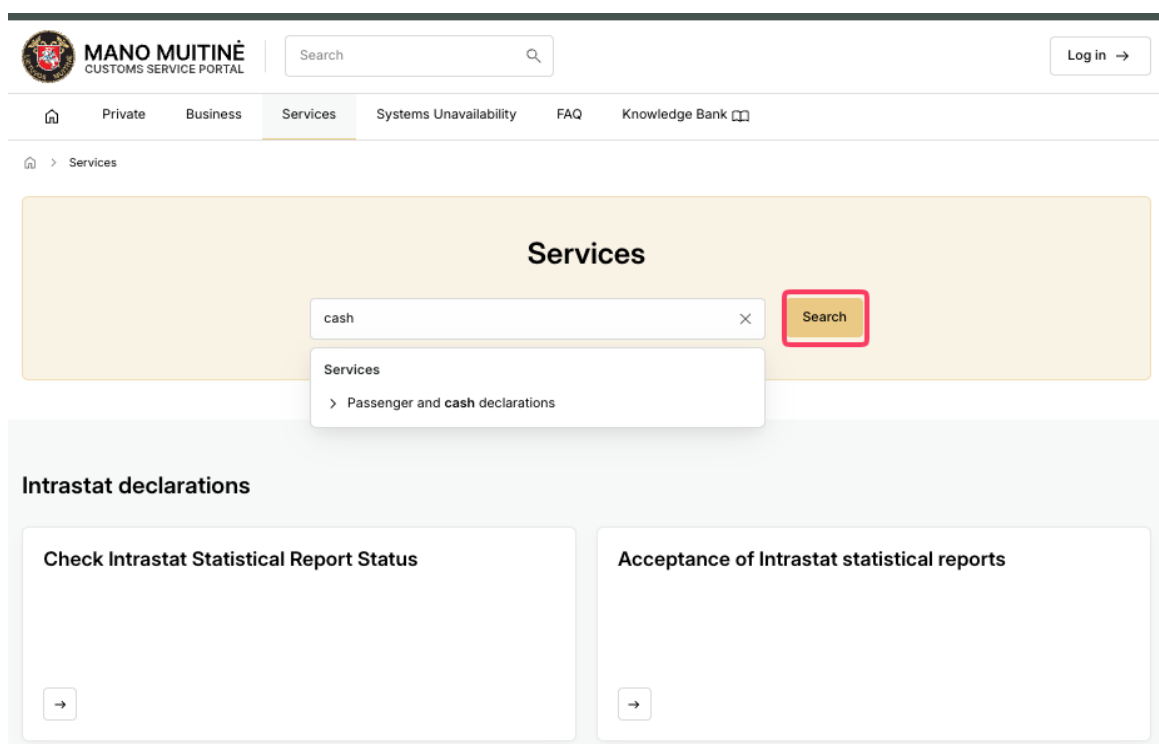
MANO MUITINĖ
CUSTOMS SERVICE PORTAL

Search

Log in →

Private Business Services Systems Unavailability FAQ Knowledge Bank

> Services

Services

cash

Search

Services

> Passenger and cash declarations

Intrastat declarations

Check Intrastat Statistical Report Status

→

Acceptance of Intrastat statistical reports

→